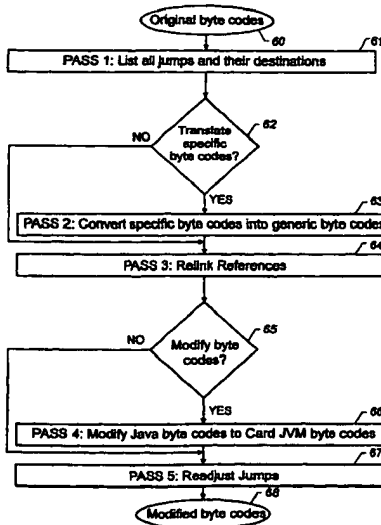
Original byte codes
60
61
PASS 1: List all jumps and their destinations
62
NO
Translate specific byte codes?
YES
63
PASS 2: Convert specific byte codes into generic byte codes
64
PASS 3: Relink References
65
NO
Modify byte codes?
YES
66
PASS 4: Modify Java byte codes to Card JVM byte codes
67
PASS 5: Readjust Jumps
68
Modified byte codes